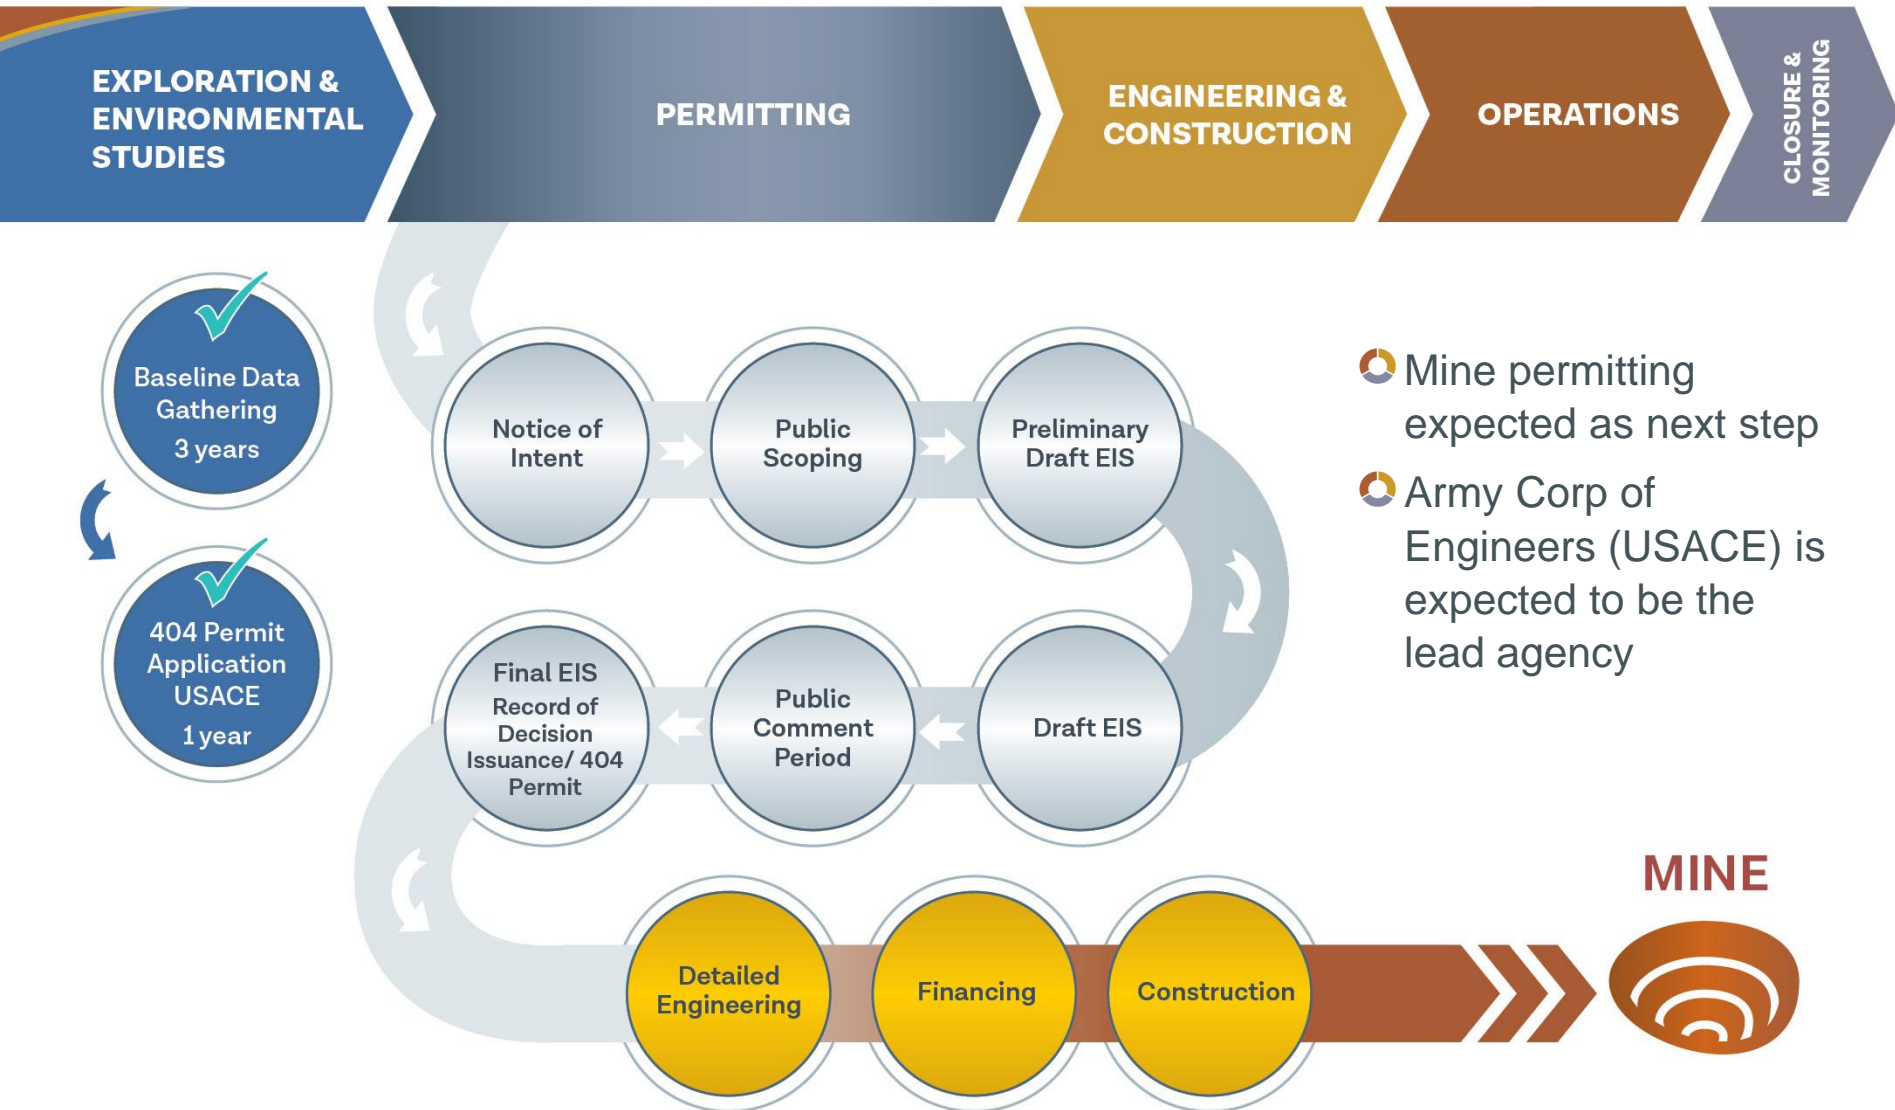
EXPLORATION & ENVIRONMENTAL STUDIES

PERMITTING

ENGINEERING & CONSTRUCTION

OPERATIONS

CLOSURE & MONITORING

Baseline Data Gathering
3 years

404 Permit Application USACE
1 year

Notice of Intent

Public Scoping

Preliminary Draft EIS

Draft EIS

Public Comment Period

Final EIS
Record of Decision Issuance/ 404 Permit

Detailed Engineering

Financing

Construction

Mine permitting expected as next step

Army Corp of Engineers (USACE) is expected to be the lead agency

MINE